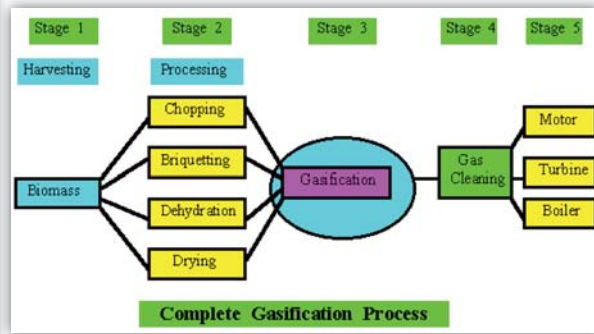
Stage 1

Stage 2

Stage 3

Stage 4

Stage 5

Harvesting

Processing

Chopping

Briquetting

Biomass

Gasification

Gas Cleaning

Motor

Turbine

Dehydration

Boiler

Drying

Complete Gasification Process